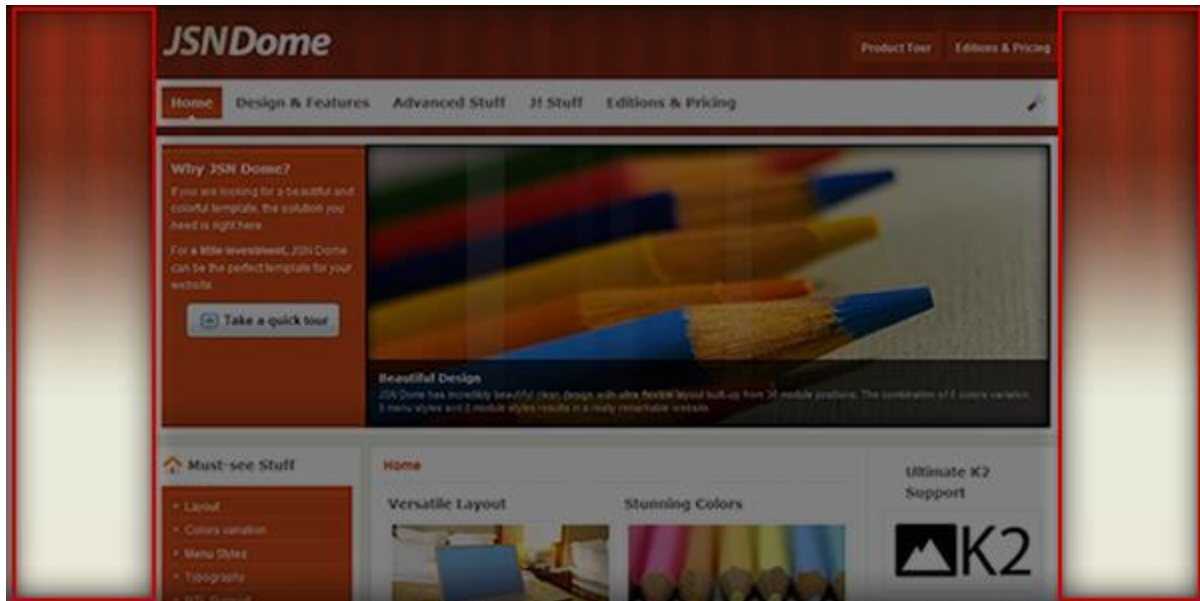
JSNDome

Product Tour

Editions & Pricing

Home

Design & Features

Advanced Stuff

J! Stuff

Editions & Pricing

Why JSN Dome?

If you are looking for a beautiful and colorful template, the solution you need is right here.

For a little investment, JSN Dome can be the perfect template for your website.

Take a quick tour

Beautiful Design

JSN Dome has incredibly beautiful clean design with ultra flexible layout built-up from 36 module positions. The combination of 6 colors variation, 5 menu styles and 8 module styles results in a really remarkable website.

Must-see Stuff

Layout

Colors variation

Menu Styles

Typography

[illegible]

Home

Versatile Layout

Stunning Colors

Ultimate K2 Support

K2